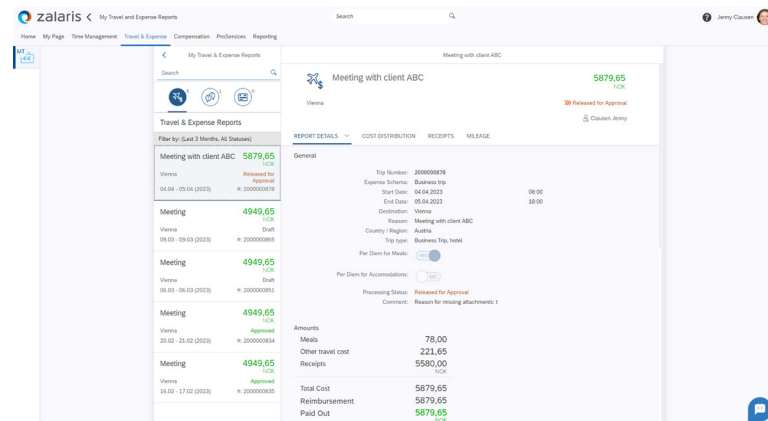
zalaris < My Travel and Expense Reports

Search

Jenny Clausen

Home My Page Time Management Travel & Expense Compensation ProServices Reporting

MT

< My Travel & Expense Reports

Search

Travel & Expense Reports

Filter by: (Last 3 Months, All Statuses)

Meeting with client ABC 5879,65 NOK
Vienna Released for Approval
04.04 - 05.04 (2023) #: 2000000878

Meeting 4949,65 NOK
Vienna Draft
09.03 - 09.03 (2023) #: 2000000865

Meeting 4949,65 NOK
Vienna Draft
06.03 - 06.03 (2023) #: 2000000851

Meeting 4949,65 NOK
Vienna Approved
20.02 - 21.02 (2023) #: 2000000834

Meeting 4949,65 NOK
Vienna Approved
16.02 - 17.02 (2023) #: 2000000835

Meeting with client ABC

Meeting with client ABC 5879,65 NOK

Vienna Released for Approval

Clausen Jenny

REPORT DETAILS COST DISTRIBUTION RECEIPTS MILEAGE

General

Trip Number: 2000000878
Expense Schema: Business trip
Start Date: 04.04.2023 08:00
End Date: 05.04.2023 18:00
Destination: Vienna
Reason: Meeting with client ABC
Country / Region: Austria
Trip type: Business Trip, hotel
Per Diem for Meals: YES
Per Diem for Accomodations: NO
Processing Status: Released for Approval
Comment: Reason for missing attachments: t

Amounts

Meals 78,00
Other travel cost 221,65
Receipts 5580,00 NOK

Total Cost 5879,65
Reimbursement 5879,65
Paid Out 5879,65 NOK